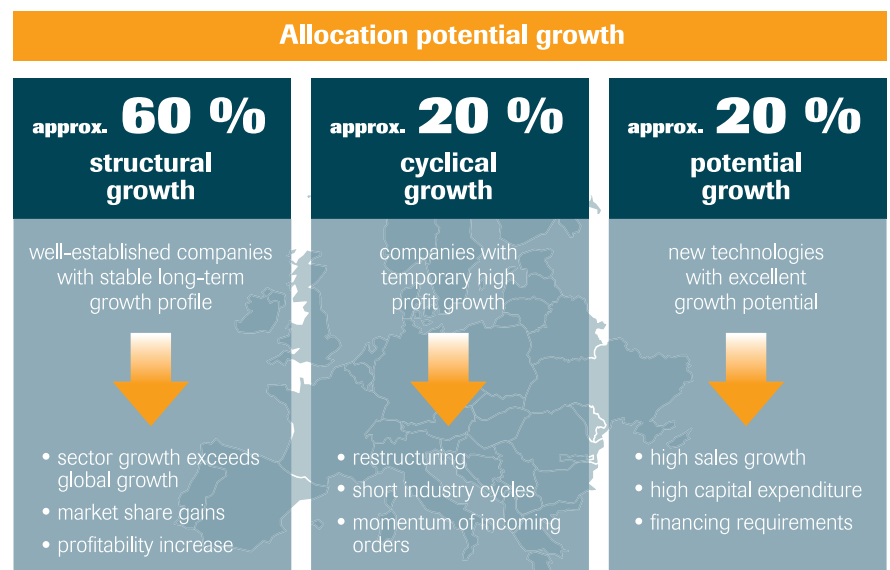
Allocation potential growth

approx. 60 %
structural growth

well-established companies with stable long-term growth profile

• sector growth exceeds global growth
• market share gains
• profitability increase

approx. 20 %
cyclical growth

companies with temporary high profit growth

• restructuring
• short industry cycles
• momentum of incoming orders

approx. 20 %
potential growth

new technologies with excellent growth potential

• high sales growth
• high capital expenditure
• financing requirements